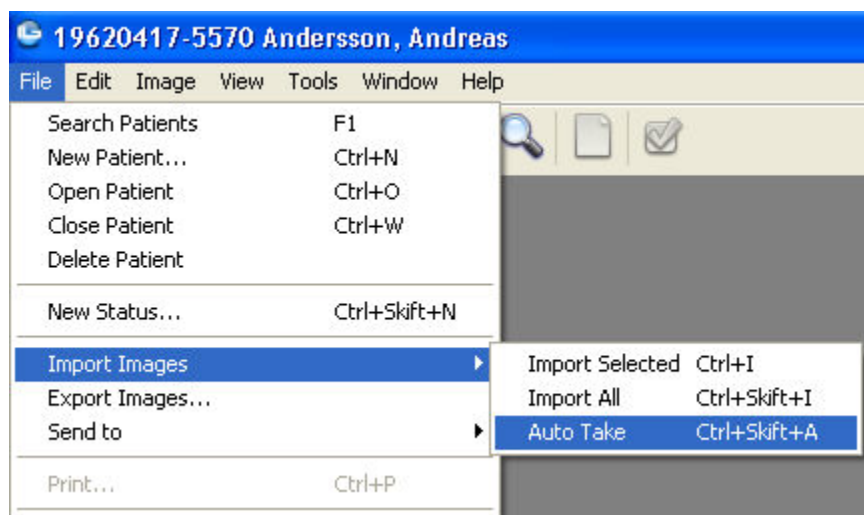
19620417-5570 Andersson, Andreas

File Edit Image View Tools Window Help

Search Patients F1
New Patient... Ctrl+N
Open Patient Ctrl+O
Close Patient Ctrl+W
Delete Patient

New Status... Ctrl+Skift+N

Import Images
Export Images...
Send to

Print... Ctrl+P

Import Selected Ctrl+I
Import All Ctrl+Skift+I
Auto Take Ctrl+Skift+A